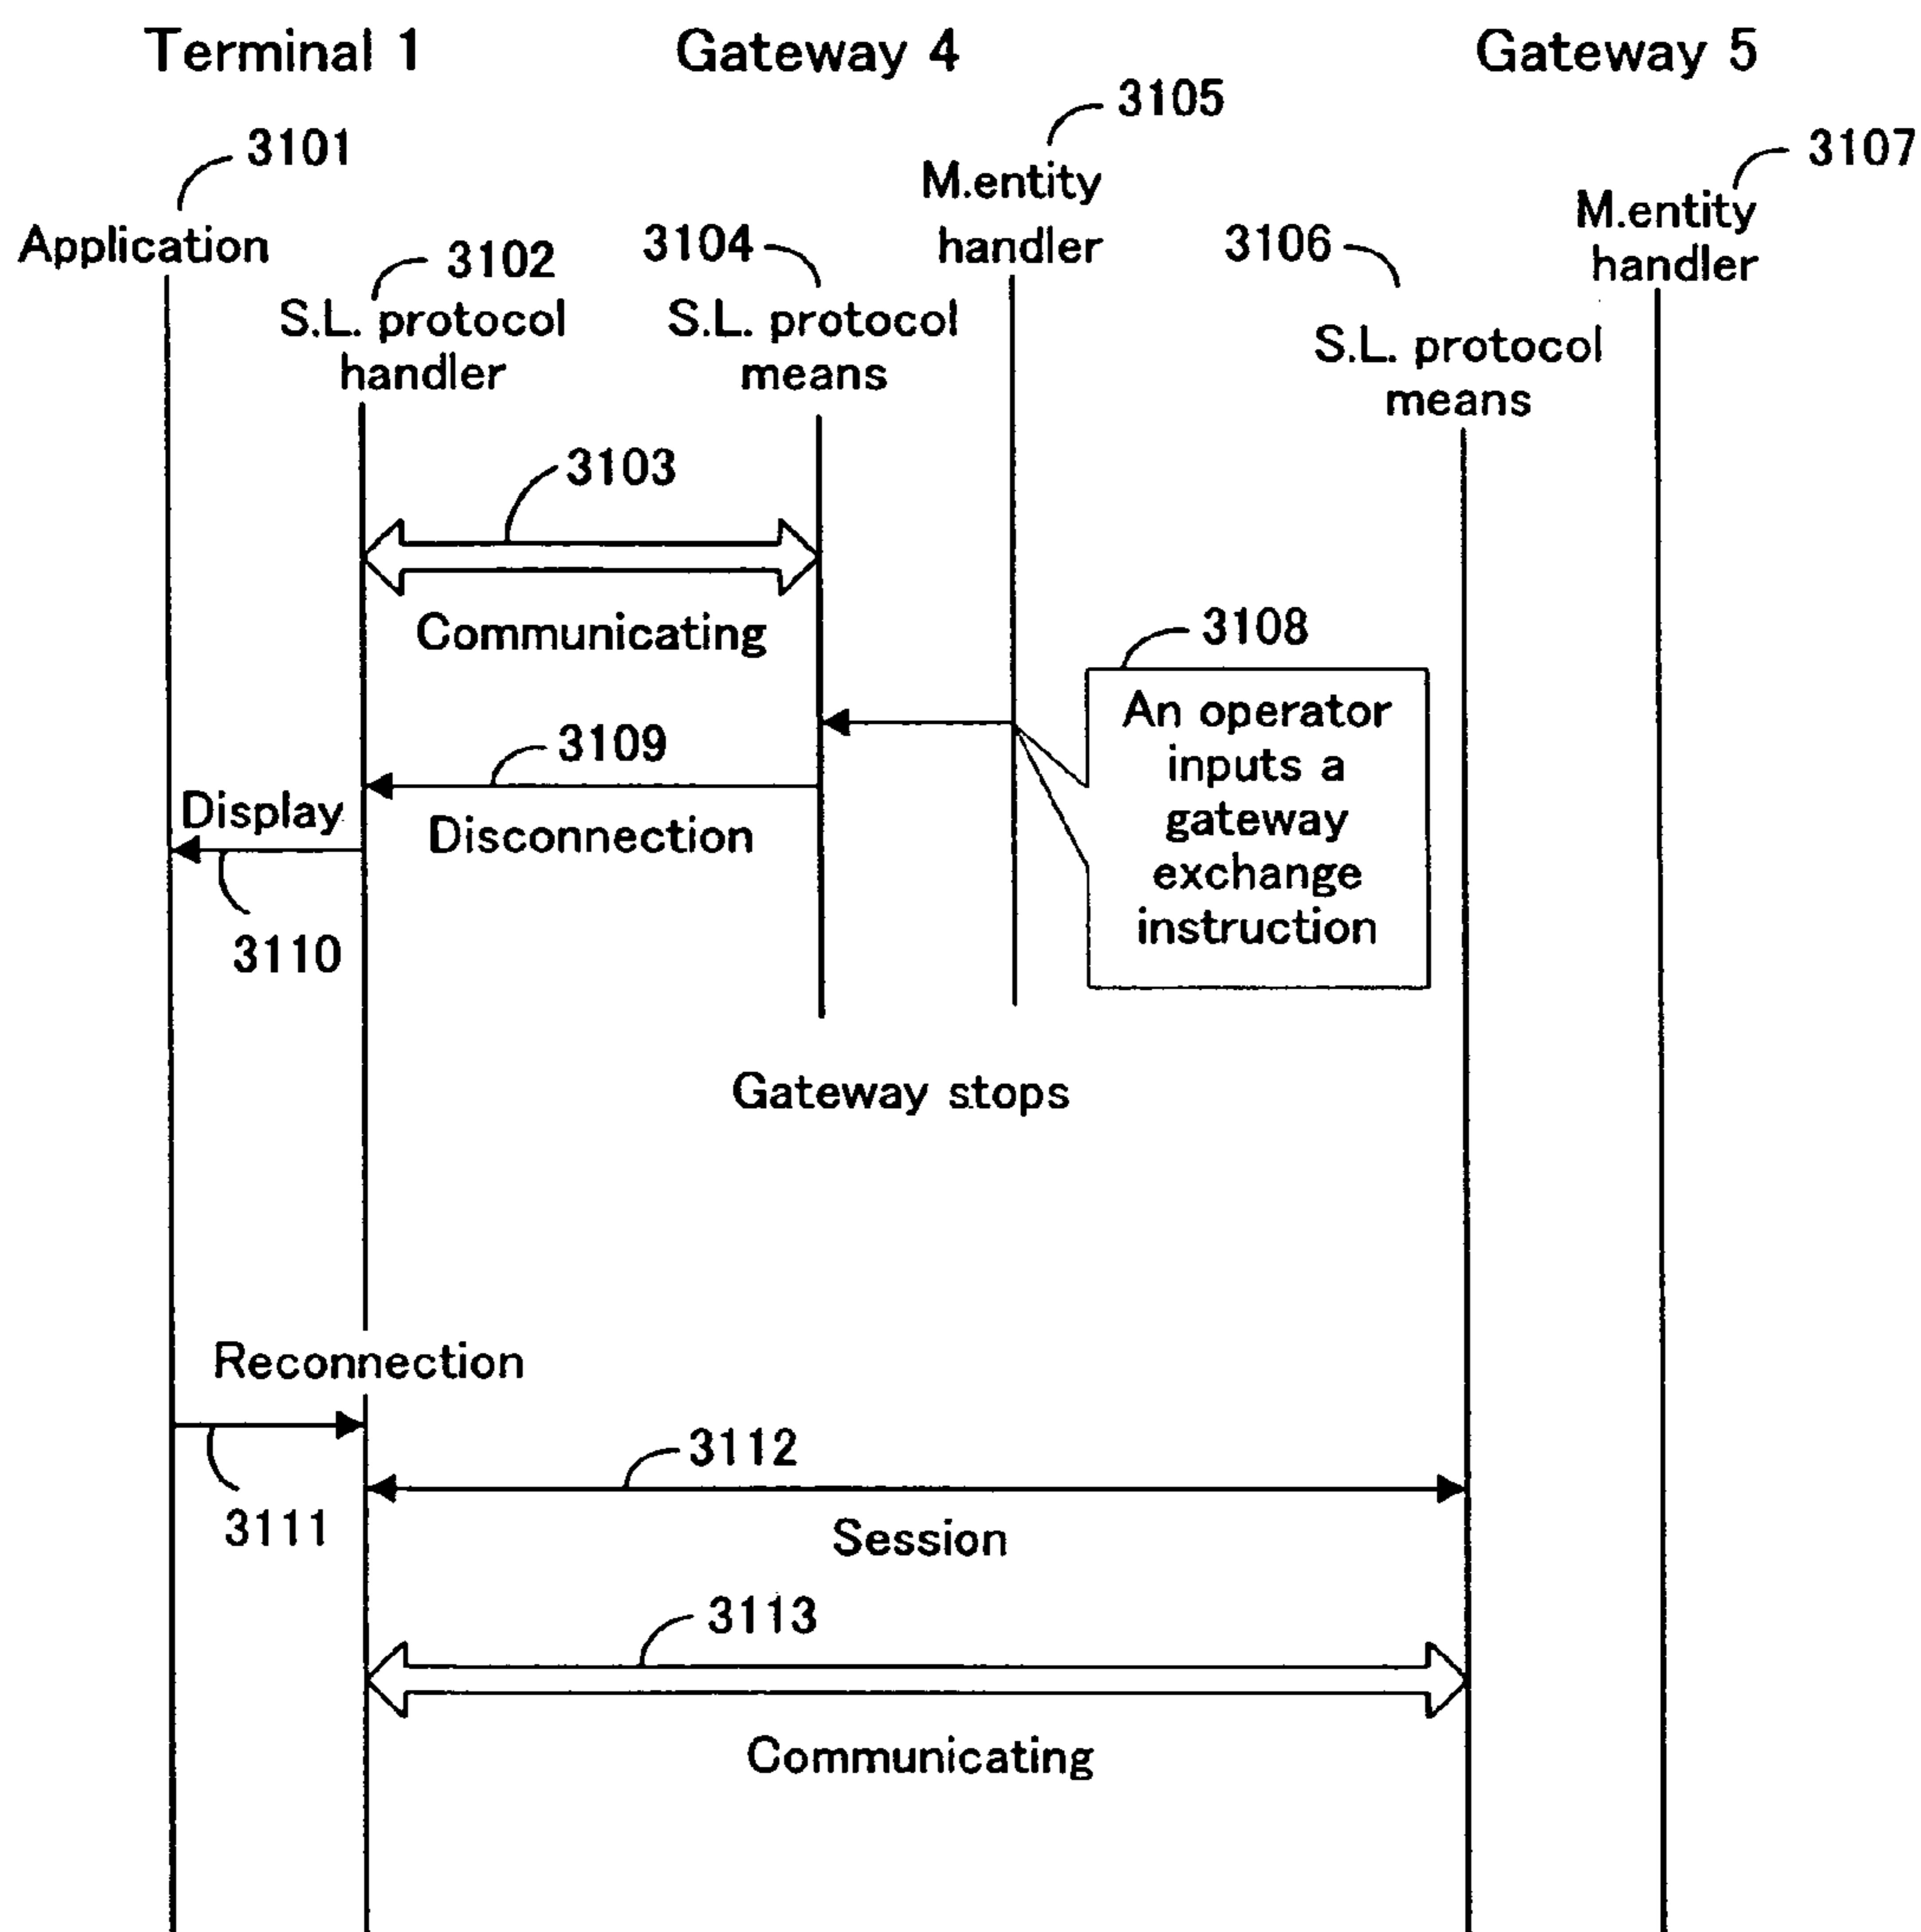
Terminal 1

Gateway 4

Gateway 5

3105

3101

M.entity handler

3107

M.entity handler

Application

3102

S.L. protocol handler

3104

S.L. protocol means

3106

S.L. protocol means

3103

Communicating

3108

An operator inputs a gateway exchange instruction

3109

Display

Disconnection

3110

Gateway stops

Reconnection

3112

3111

Session

3113

Communicating